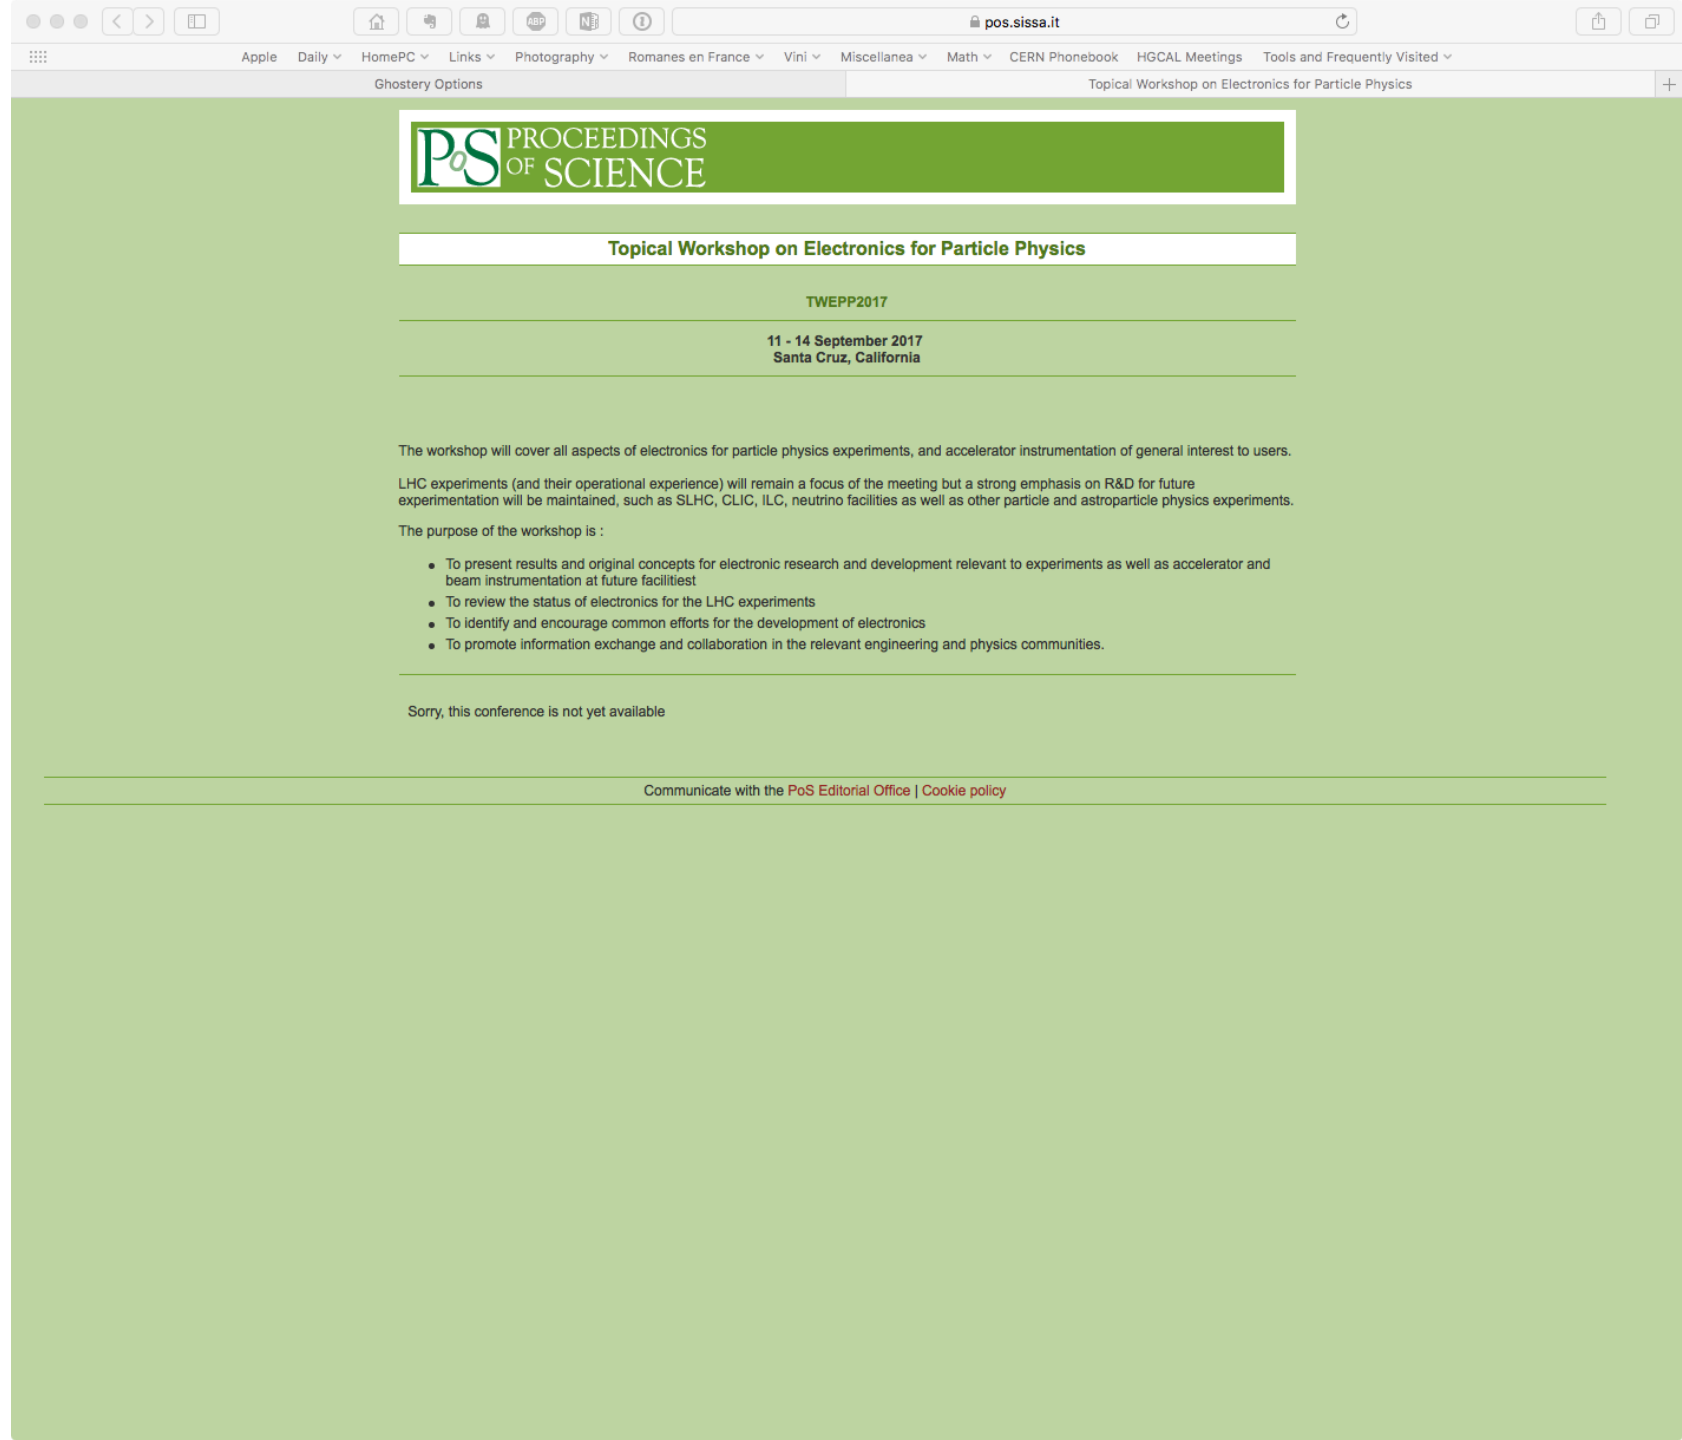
pos.sissa.it

Apple Daily HomePC Links Photography Romanes en France Vini Miscellanea Math CERN Phonebook HGCAL Meetings Tools and Frequently Visited

Ghostery Options

Topical Workshop on Electronics for Particle Physics

PoS PROCEEDINGS OF SCIENCE

Topical Workshop on Electronics for Particle Physics

TWEPP2017

11 - 14 September 2017
Santa Cruz, California

The workshop will cover all aspects of electronics for particle physics experiments, and accelerator instrumentation of general interest to users.

LHC experiments (and their operational experience) will remain a focus of the meeting but a strong emphasis on R&D for future experimentation will be maintained, such as SLHC, CLIC, ILC, neutrino facilities as well as other particle and astroparticle physics experiments.

The purpose of the workshop is :

- To present results and original concepts for electronic research and development relevant to experiments as well as accelerator and beam instrumentation at future facilitiest
- To review the status of electronics for the LHC experiments
- To identify and encourage common efforts for the development of electronics
- To promote information exchange and collaboration in the relevant engineering and physics communities.

Sorry, this conference is not yet available

Communicate with the PoS Editorial Office | Cookie policy